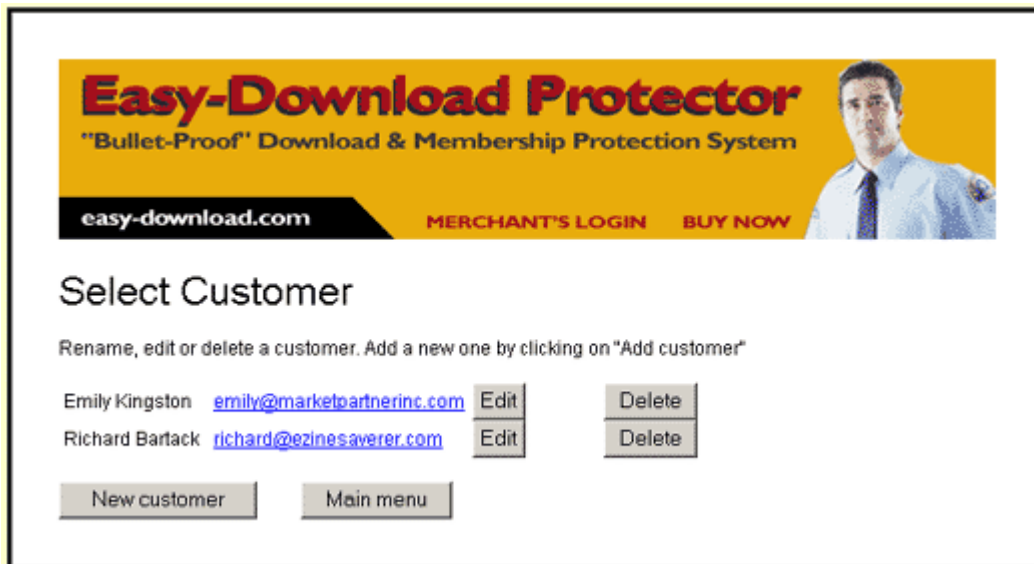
Easy-Download Protector
"Bullet-Proof" Download & Membership Protection System

easy-download.com

MERCHANT'S LOGIN BUY NOW

Select Customer

Rename, edit or delete a customer. Add a new one by clicking on "Add customer"

| | | | |
|---|---|---|---|
| Emily Kingston | emily@marketpartnerinc.com | Edit | Delete |
| Richard Bartack | richard@ezinesaverer.com | Edit | Delete |

New customer Main menu